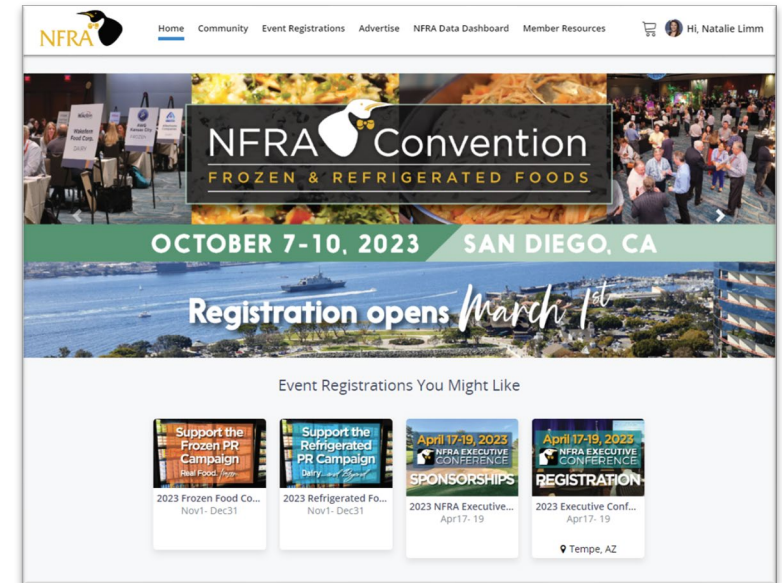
NFRA

Home Community Event Registrations Advertise NFRA Data Dashboard Member Resources Hi, Natalie Limm

NFRA Convention
FROZEN & REFRIGERATED FOODS

OCTOBER 7-10, 2023 SAN DIEGO, CA

Registration opens March 1st

Event Registrations You Might Like

Support the Frozen PR Campaign
Real Food.
2023 Frozen Food Co...
Nov1- Dec31

Support the Refrigerated PR Campaign
Dairy
2023 Refrigerated Fo...
Nov1- Dec31

April 17-19, 2023
NFRA EXECUTIVE CONFERENCE
SPONSORSHIPS
2023 NFRA Executive...
Apr17- 19

April 17-19, 2023
NFRA EXECUTIVE CONFERENCE
REGISTRATION
2023 Executive Conf...
Apr17- 19
Tempe, AZ